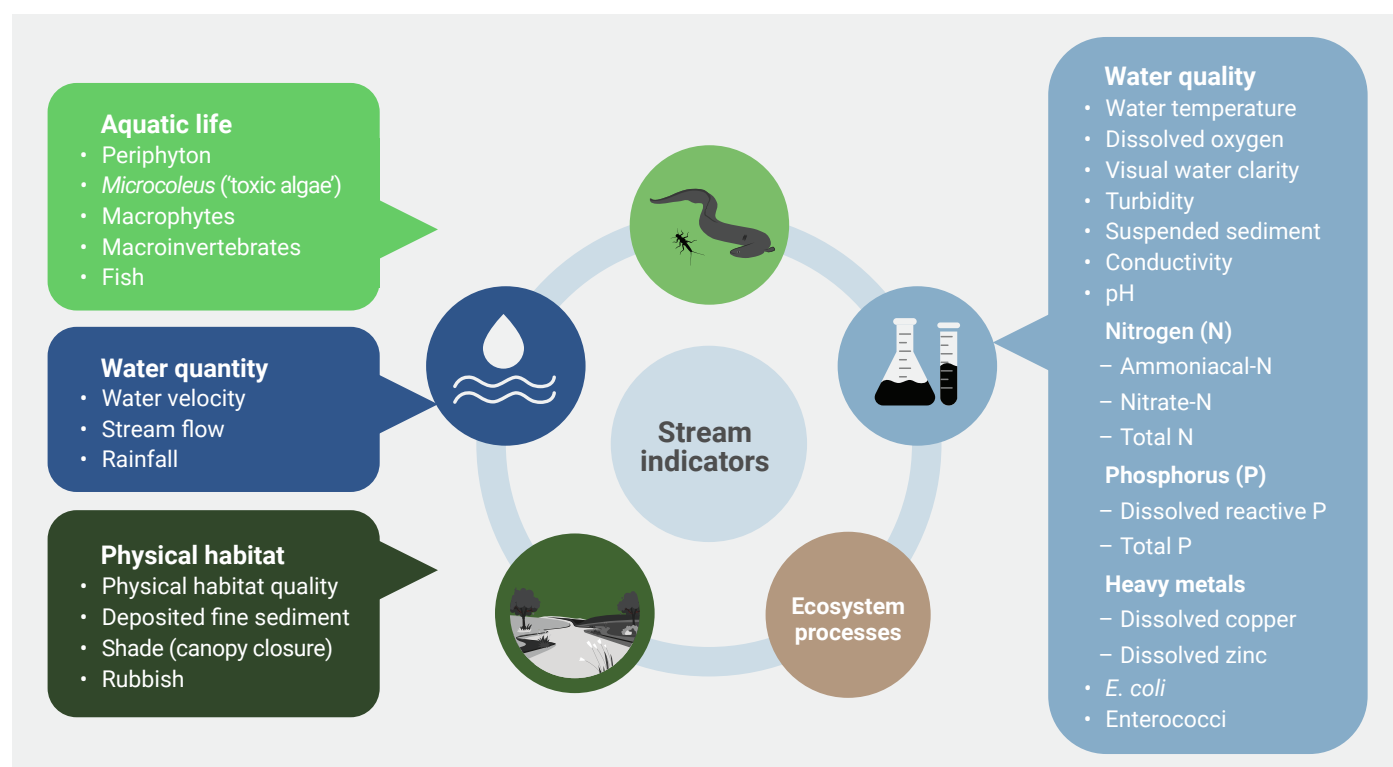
Aquatic life
• Periphyton
• *Microcoleus* ('toxic algae')
• Macrophytes
• Macroinvertebrates
• Fish

Water quantity
• Water velocity
• Stream flow
• Rainfall

Physical habitat
• Physical habitat quality
• Deposited fine sediment
• Shade (canopy closure)
• Rubbish

Stream indicators

Ecosystem processes

Water quality
• Water temperature
• Dissolved oxygen
• Visual water clarity
• Turbidity
• Suspended sediment
• Conductivity
• pH
Nitrogen (N)
– Ammoniacal-N
– Nitrate-N
– Total N
Phosphorus (P)
– Dissolved reactive P
– Total P
Heavy metals
– Dissolved copper
– Dissolved zinc
• *E. coli*
• Enterococci